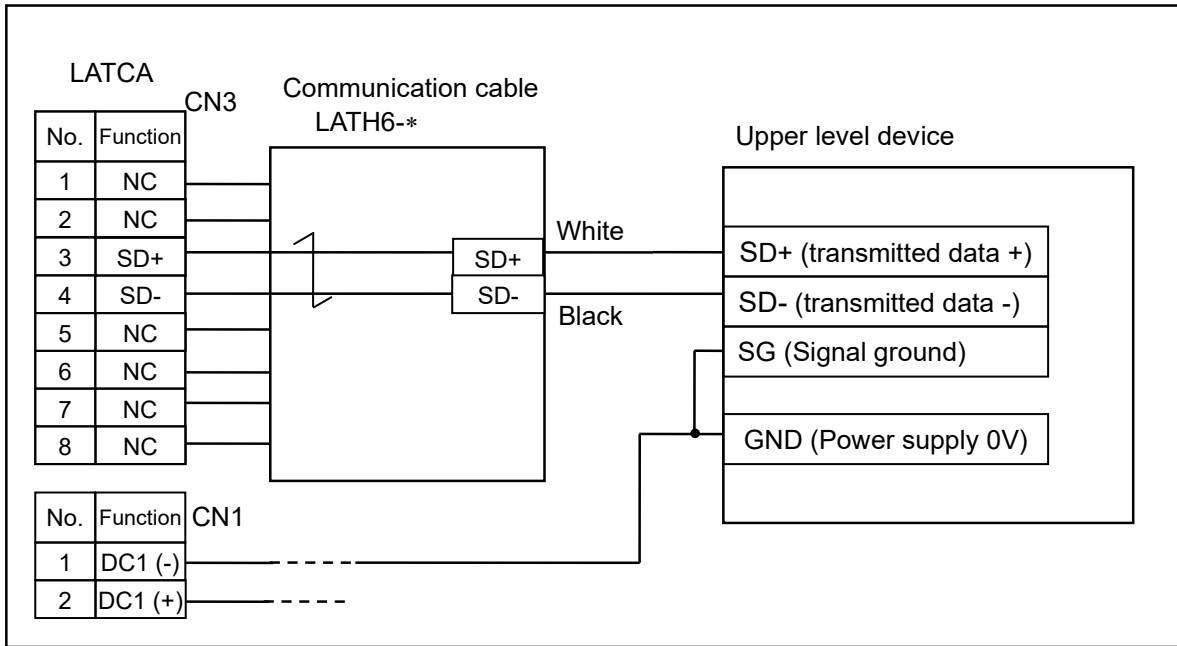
LATCA

CN3

| No. | Function |
|---|---|
| 1 | NC |
| 2 | NC |
| 3 | SD+ |
| 4 | SD- |
| 5 | NC |
| 6 | NC |
| 7 | NC |
| 8 | NC |

Communication cable
LATH6-∗

SD+
SD-

White
Black

Upper level device

SD+ (transmitted data +)
SD- (transmitted data -)
SG (Signal ground)
GND (Power supply 0V)

CN1

| No. | Function |
|---|---|
| 1 | DC1 (-) |
| 2 | DC1 (+) |